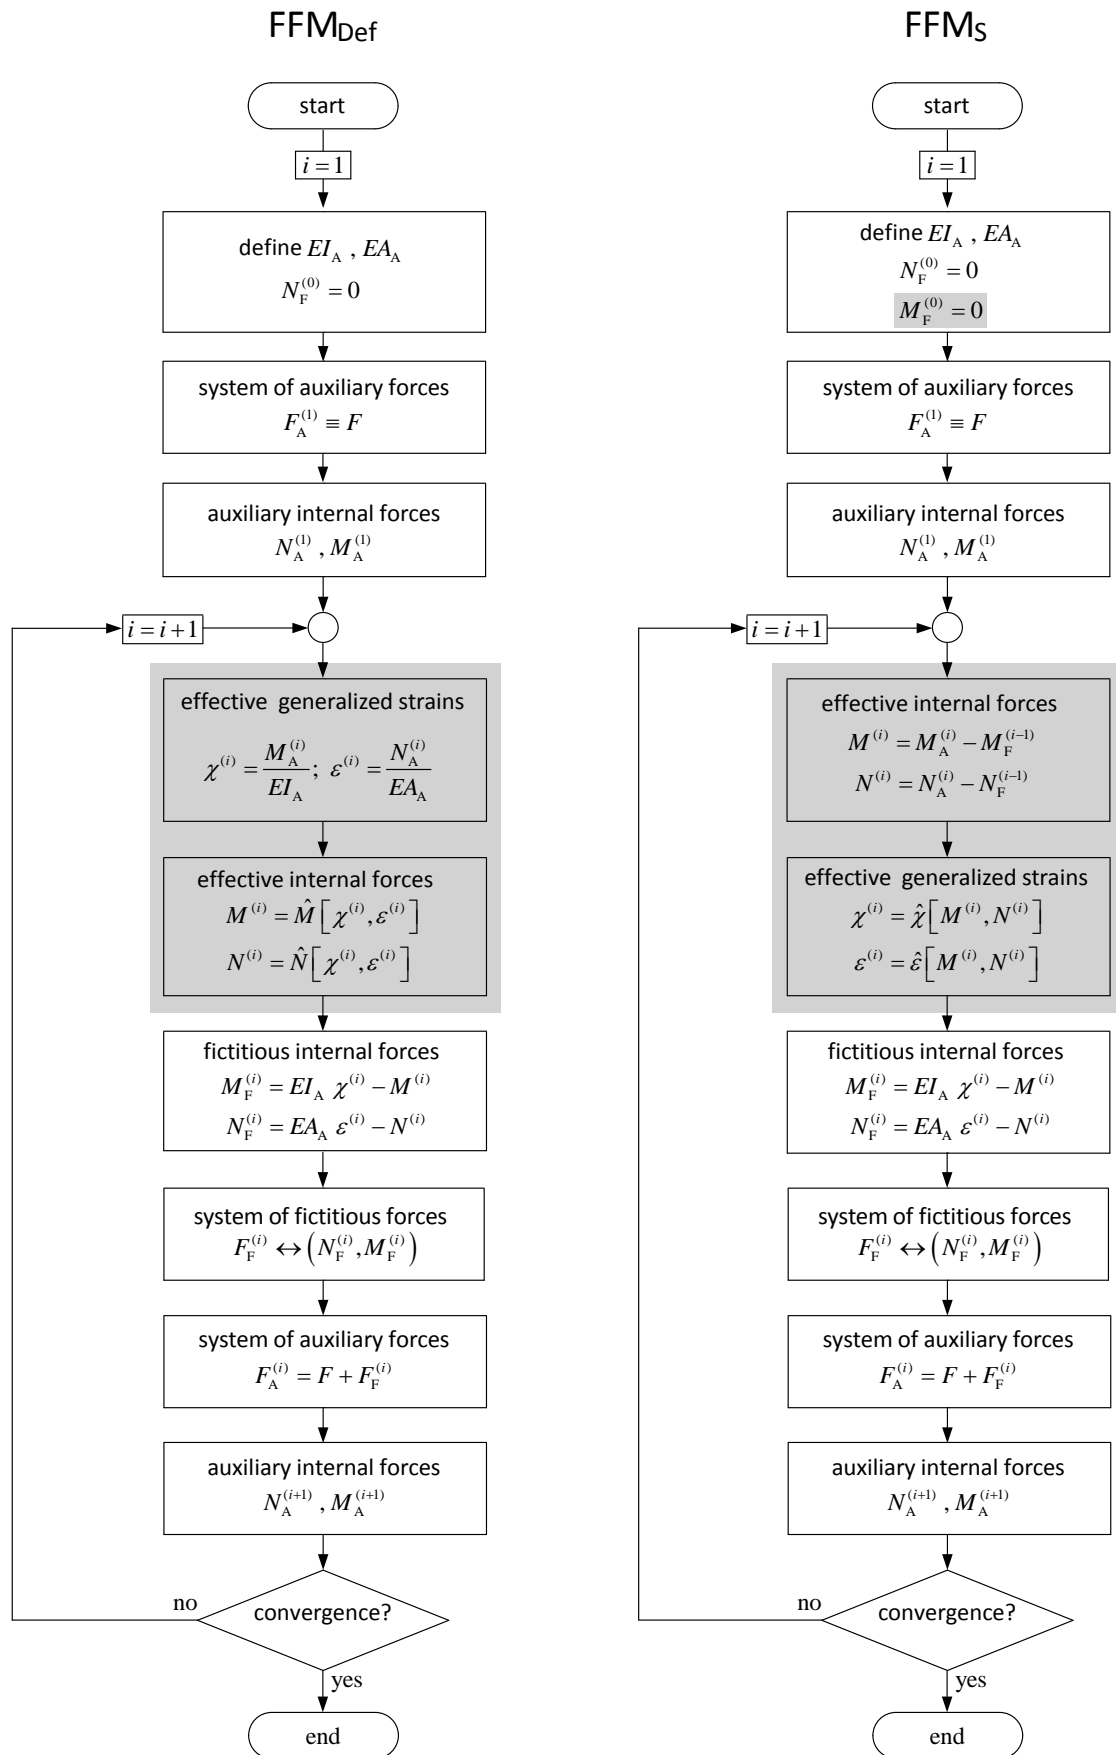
FFM$_{Def}$

start

$i=1$

define $EI_A$ , $EA_A$
$N_F^{(0)}=0$

system of auxiliary forces
$F_A^{(1)} \equiv F$

auxiliary internal forces
$N_A^{(1)}$ , $M_A^{(1)}$

$i=i+1$

effective generalized strains
$\chi^{(i)}=\frac{M_A^{(i)}}{EI_A};\ \varepsilon^{(i)}=\frac{N_A^{(i)}}{EA_A}$

effective internal forces
$M^{(i)}=\hat{M}\left[\chi^{(i)},\varepsilon^{(i)}\right]$
$N^{(i)}=\hat{N}\left[\chi^{(i)},\varepsilon^{(i)}\right]$

fictitious internal forces
$M_F^{(i)}=EI_A\ \chi^{(i)}-M^{(i)}$
$N_F^{(i)}=EA_A\ \varepsilon^{(i)}-N^{(i)}$

system of fictitious forces
$F_F^{(i)} \leftrightarrow \left(N_F^{(i)},M_F^{(i)}\right)$

system of auxiliary forces
$F_A^{(i)}=F+F_F^{(i)}$

auxiliary internal forces
$N_A^{(i+1)}$ , $M_A^{(i+1)}$

no
convergence?
yes

end

FFM$_S$

start

$i=1$

define $EI_A$ , $EA_A$
$N_F^{(0)}=0$
$M_F^{(0)}=0$

system of auxiliary forces
$F_A^{(1)} \equiv F$

auxiliary internal forces
$N_A^{(1)}$ , $M_A^{(1)}$

$i=i+1$

effective internal forces
$M^{(i)}=M_A^{(i)}-M_F^{(i-1)}$
$N^{(i)}=N_A^{(i)}-N_F^{(i-1)}$

effective generalized strains
$\chi^{(i)}=\hat{\chi}\left[M^{(i)},N^{(i)}\right]$
$\varepsilon^{(i)}=\hat{\varepsilon}\left[M^{(i)},N^{(i)}\right]$

fictitious internal forces
$M_F^{(i)}=EI_A\ \chi^{(i)}-M^{(i)}$
$N_F^{(i)}=EA_A\ \varepsilon^{(i)}-N^{(i)}$

system of fictitious forces
$F_F^{(i)} \leftrightarrow \left(N_F^{(i)},M_F^{(i)}\right)$

system of auxiliary forces
$F_A^{(i)}=F+F_F^{(i)}$

auxiliary internal forces
$N_A^{(i+1)}$ , $M_A^{(i+1)}$

no
convergence?
yes

end